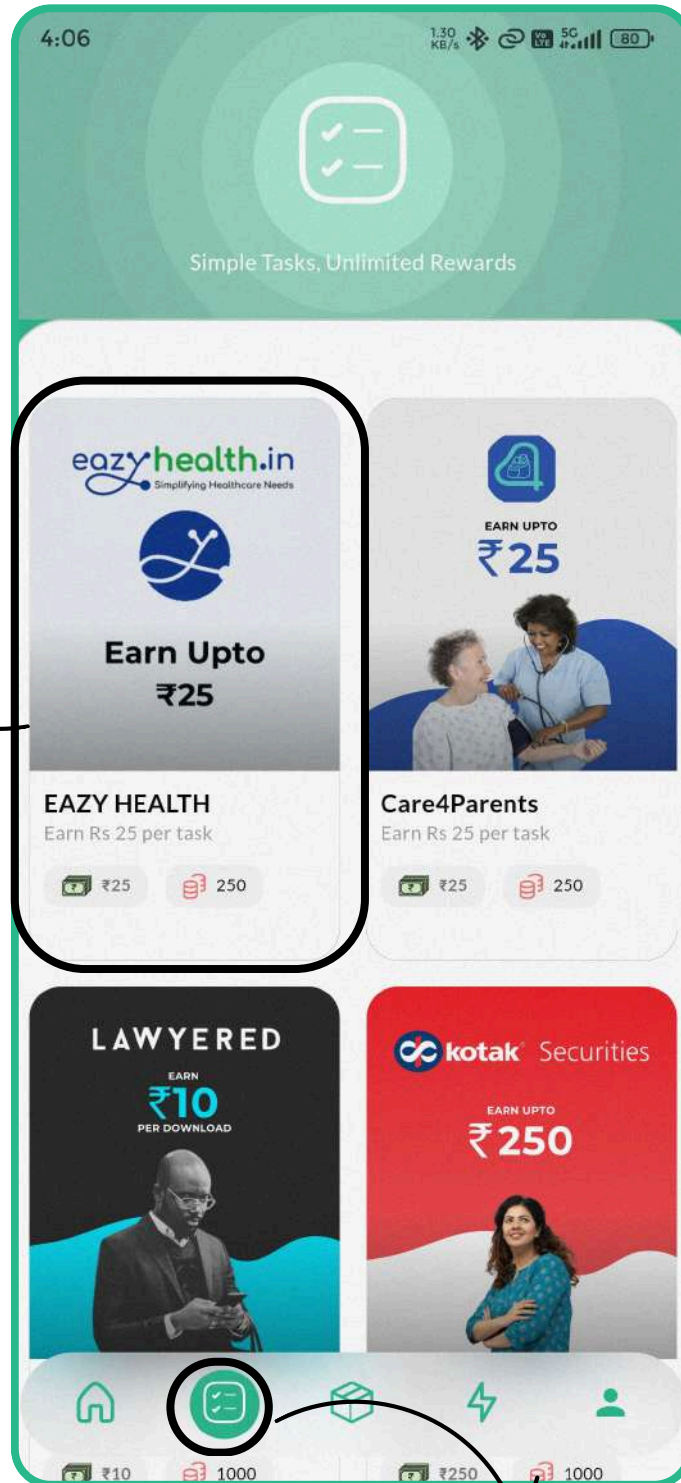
4:06

1.30 KB/s 5G 80

Simple Tasks, Unlimited Rewards

eazyhealth.in
Simplifying Healthcare Needs

Earn Upto
₹25

EAZY HEALTH
Earn Rs 25 per task
₹25 250

EARN UPTO
₹25

Care4Parents
Earn Rs 25 per task
₹25 250

LAWYERED
EARN
₹10
PER DOWNLOAD

kotak Securities
EARN UPTO
₹250

₹10 1000
₹250 1000